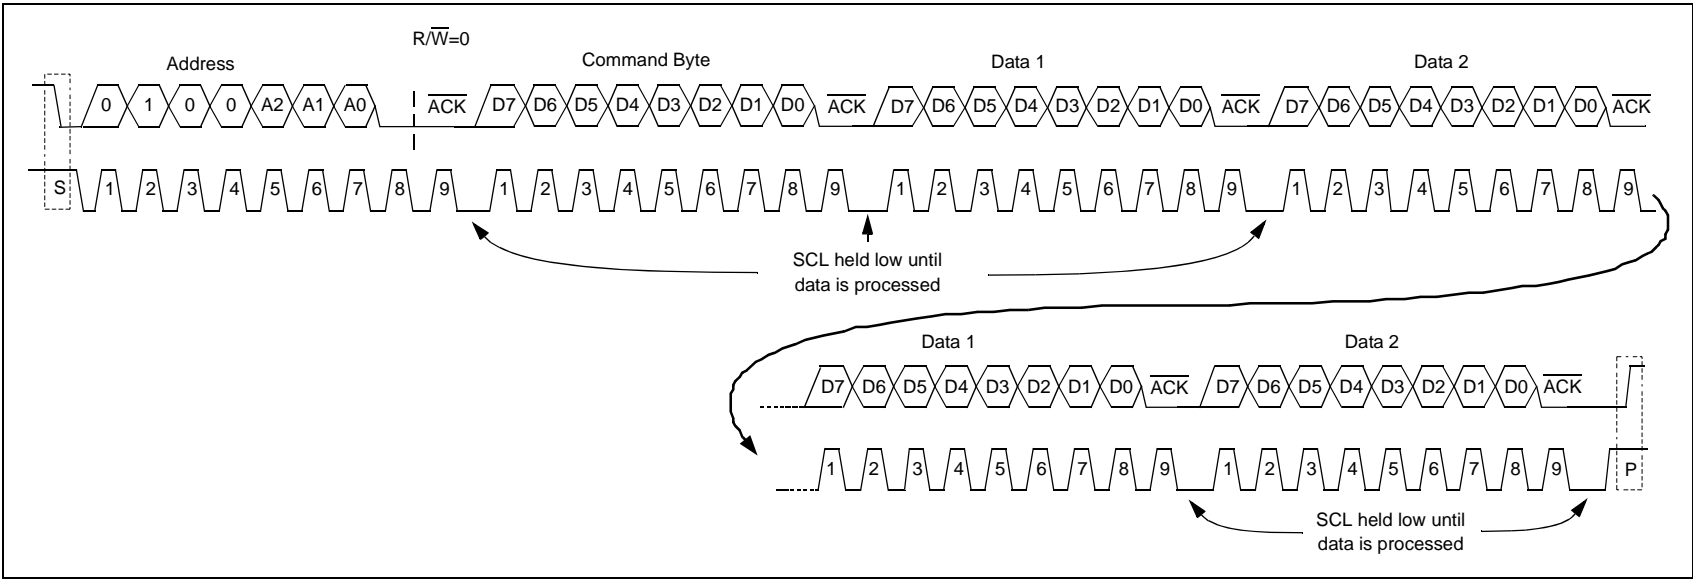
R/$\overline{W}$=0

Address

Command Byte

Data 1

Data 2

0 1 0 0 A2 A1 A0 $\overline{ACK}$ D7 D6 D5 D4 D3 D2 D1 D0 $\overline{ACK}$ D7 D6 D5 D4 D3 D2 D1 D0 $\overline{ACK}$ D7 D6 D5 D4 D3 D2 D1 D0 $\overline{ACK}$

S 1 2 3 4 5 6 7 8 9 1 2 3 4 5 6 7 8 9 1 2 3 4 5 6 7 8 9 1 2 3 4 5 6 7 8 9

SCL held low until data is processed

Data 1

Data 2

D7 D6 D5 D4 D3 D2 D1 D0 $\overline{ACK}$ D7 D6 D5 D4 D3 D2 D1 D0 $\overline{ACK}$

1 2 3 4 5 6 7 8 9 1 2 3 4 5 6 7 8 9 P

SCL held low until data is processed